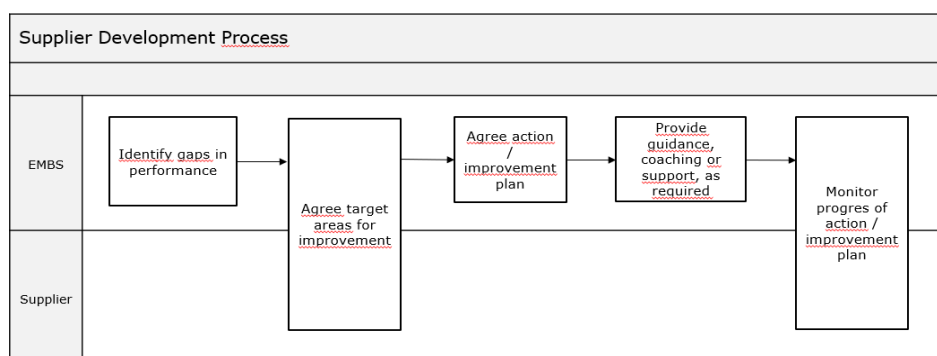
Supplier Development Process

EMBS

Supplier

Identify gaps in performance

Agree target areas for improvement

Agree action / improvement plan

Provide guidance, coaching or support, as required

Monitor progres of action / improvement plan